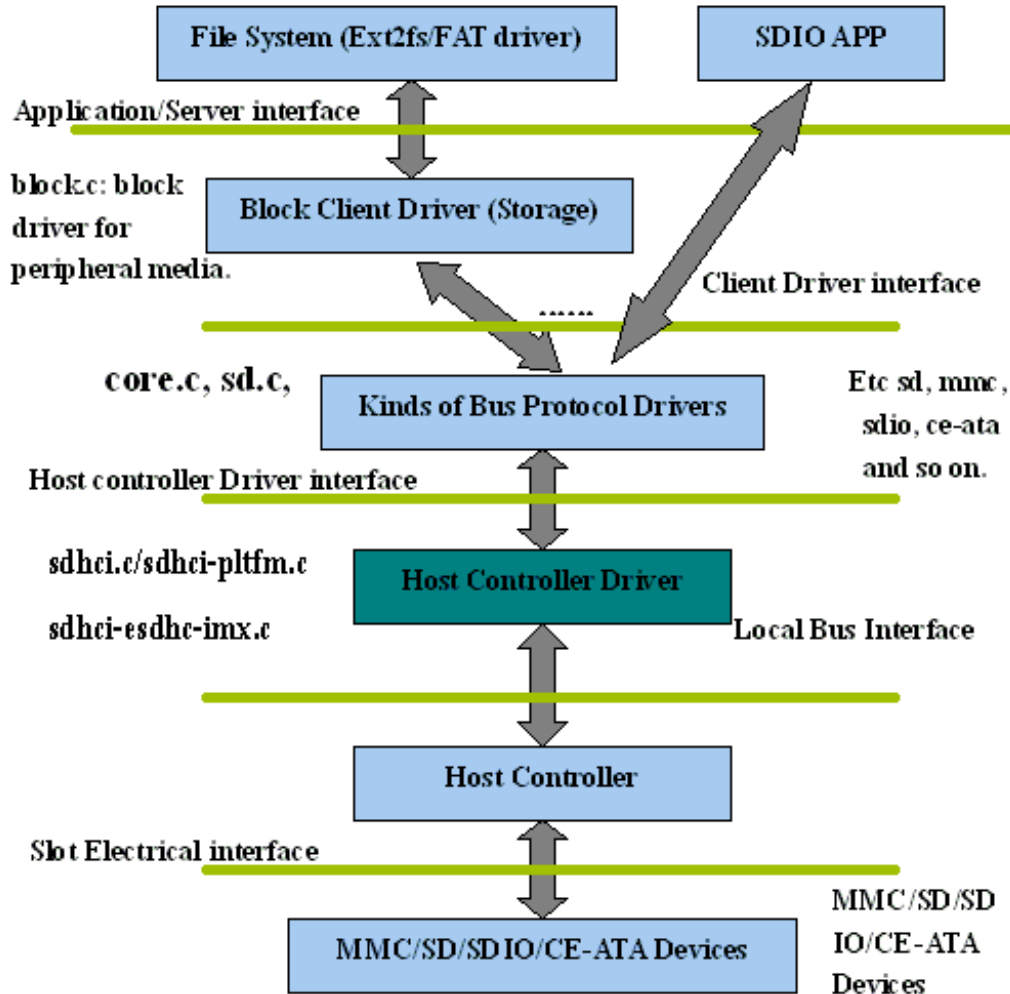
File System (Ext2fs/FAT driver)

SDIO APP

Application/Server interface

block.c: block driver for peripheral media.

Block Client Driver (Storage)

Client Driver interface

.......

core.c, sd.c,

Kinds of Bus Protocol Drivers

Etc sd, mmc, sdio, ce-ata and so on.

Host controller Driver interface

sdhci.c/sdhci-pltfm.c

Host Controller Driver

sdhci-esdhc-imx.c

Local Bus Interface

Host Controller

Slot Electrical interface

MMC/SD/SD IO/CE-ATA Devices

MMC/SD/SDIO/CE-ATA Devices